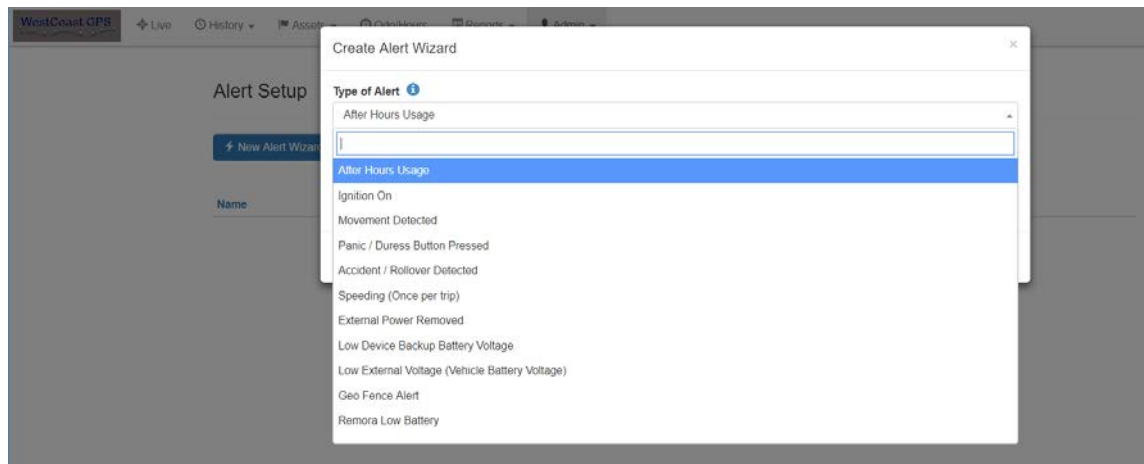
WestCoast GPS
Live
History
Assets
Odo/Hours
Reports
Admin

Alert Setup

New Alert Wizard

Name

Create Alert Wizard

×

Type of Alert

After Hours Usage

After Hours Usage
Ignition On
Movement Detected
Panic / Duress Button Pressed
Accident / Rollover Detected
Speeding (Once per trip)
External Power Removed
Low Device Backup Battery Voltage
Low External Voltage (Vehicle Battery Voltage)
Geo Fence Alert
Remora Low Battery